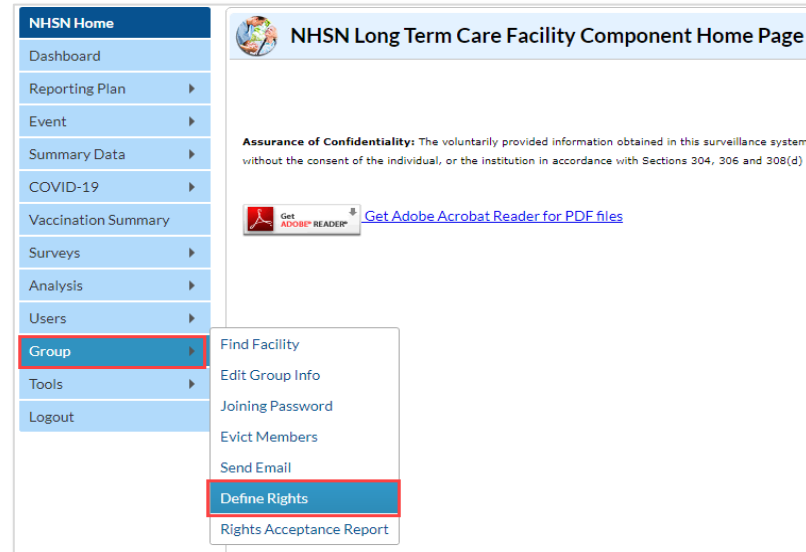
NHSN Home
Dashboard
Reporting Plan
Event
Summary Data
COVID-19
Vaccination Summary
Surveys
Analysis
Users
Group
Tools
Logout

NHSN Long Term Care Facility Component Home Page

**Assurance of Confidentiality:** The voluntarily provided information obtained in this surveillance system without the consent of the individual, or the institution in accordance with Sections 304, 306 and 308(d)

Get ADOBE® READER® Get Adobe Acrobat Reader for PDF files

Find Facility
Edit Group Info
Joining Password
Evict Members
Send Email
Define Rights
Rights Acceptance Report